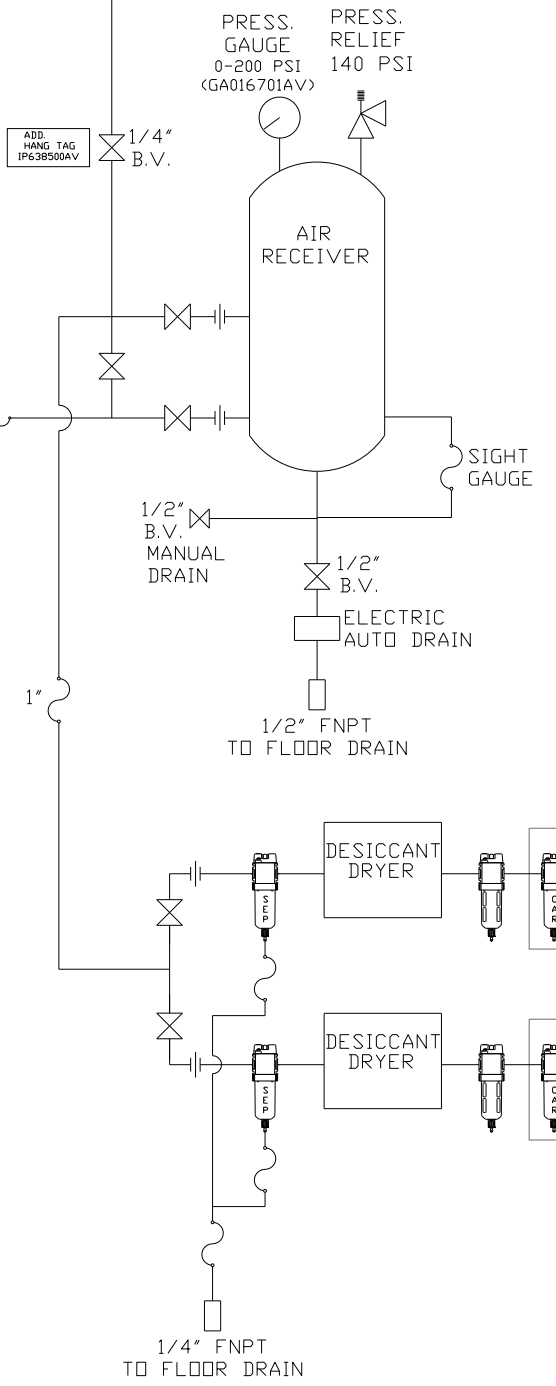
PRESS. GAUGE 0-200 PSI (GA016701AV)

PRESS. RELIEF 140 PSI

ADD. HANG TAG IP638500AV

1/4" B.V.

AIR RECEIVER

SIGHT GAUGE

1/2" B.V. MANUAL DRAIN

1/2" B.V.

ELECTRIC AUTO DRAIN

1/2" FNPT TO FLOOR DRAIN

1"

DESICCANT DRYER

SEP

CAR

DESICCANT DRYER

SEP

CAR

1/4" FNPT TO FLOOR DRAIN